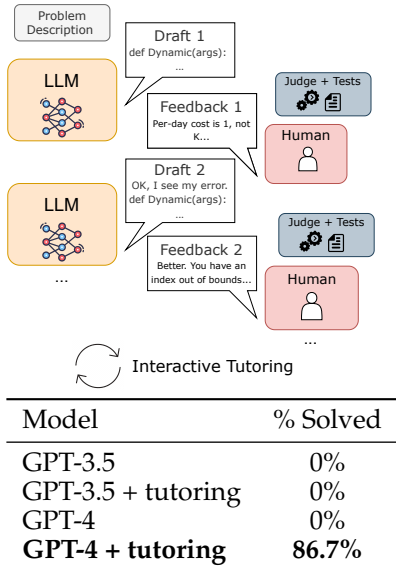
Problem Description

LLM

Draft 1
def Dynamic(args):
...

Judge + Tests

Feedback 1
Per-day cost is 1, not K...

Human

LLM

Draft 2
OK, I see my error.
def Dynamic(args):
...

Judge + Tests

Feedback 2
Better. You have an index out of bounds...

Human

...

...

Interactive Tutoring

| Model | % Solved |
|---|---|
| GPT-3.5 | 0% |
| GPT-3.5 + tutoring | 0% |
| GPT-4 | 0% |
| **GPT-4 + tutoring** | **86.7%** |